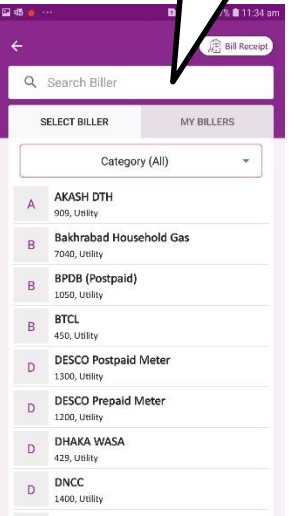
11:34 am

Bill Receipt

Search Biller

SELECT BILLER
MY BILLERS

Category (All)

A
AKASH DTH
909, Utility

B
Bakhrabad Household Gas
7040, Utility

B
BPDB (Postpaid)
1050, Utility

B
BTCL
450, Utility

D
DESCO Postpaid Meter
1300, Utility

D
DESCO Prepaid Meter
1200, Utility

D
DHAKA WASA
429, Utility

D
DNCC
1400, Utility